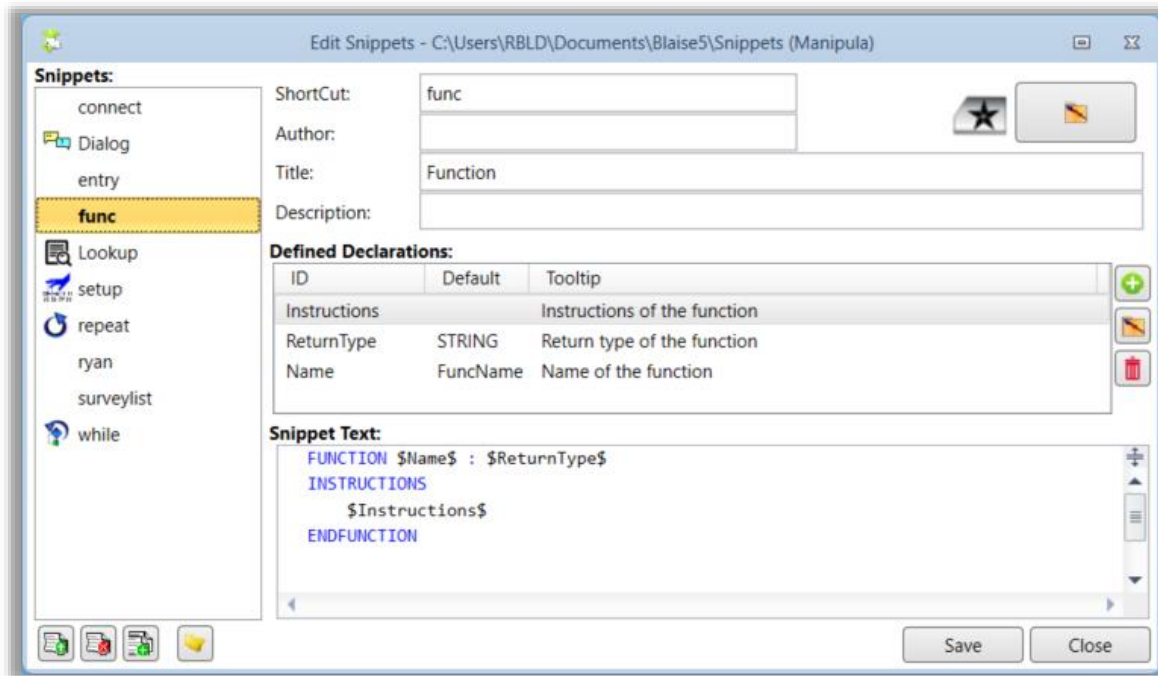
Edit Snippets - C:\Users\RBLD\Documents\Blaise5\Snippets (Manipula)

Snippets:
connect
Dialog
entry
func
Lookup
setup
repeat
ryan
surveylist
while

ShortCut: func
Author:
Title: Function
Description:

Defined Declarations:

| ID | Default | Tooltip |
|---|---|---|
| Instructions | | Instructions of the function |
| ReturnType | STRING | Return type of the function |
| Name | FuncName | Name of the function |

Snippet Text:
FUNCTION \$Name\$ : \$ReturnType\$
INSTRUCTIONS
\$Instructions\$
ENDFUNCTION

Save
Close